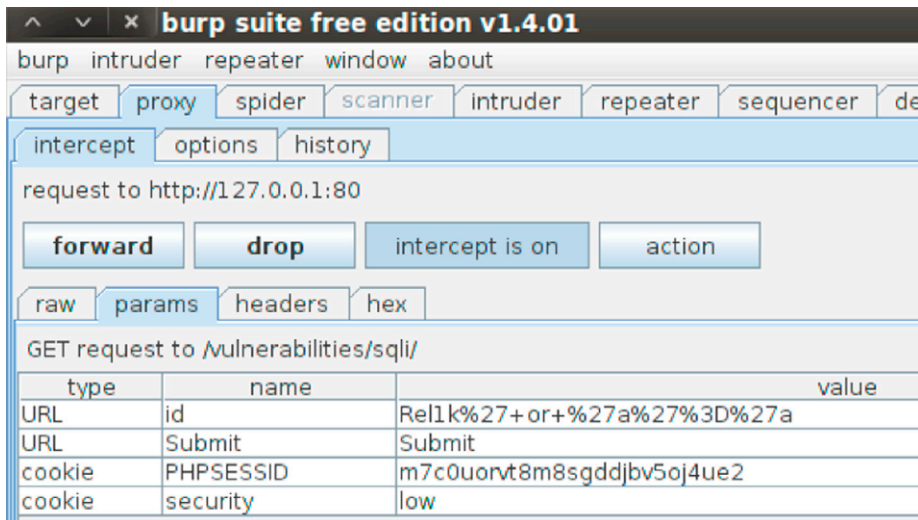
burp suite free edition v1.4.01

burp intruder repeater window about

target proxy spider scanner intruder repeater sequencer de

intercept options history

request to http://127.0.0.1:80

forward drop intercept is on action

raw params headers hex

GET request to /vulnerabilities/sqli/

| type | name | value |
|---|---|---|
| URL | id | Rel1k%27+or+%27a%27%3D%27a |
| URL | Submit | Submit |
| cookie | PHPSESSID | m7c0uorvt8m8sgddjbv5oj4ue2 |
| cookie | security | low |